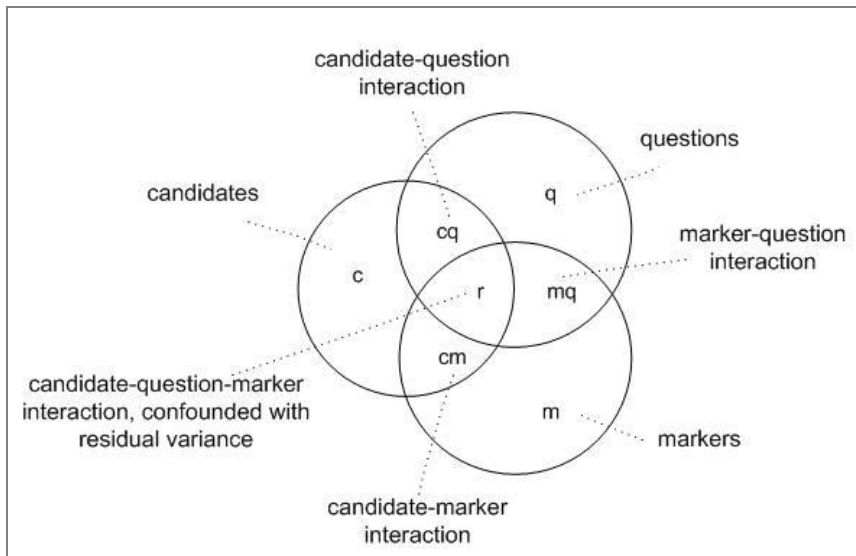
candidate-question interaction

questions

candidates

q

cq

marker-question interaction

c

r

mq

cm

candidate-question-marker interaction, confounded with residual variance

m

markers

candidate-marker interaction